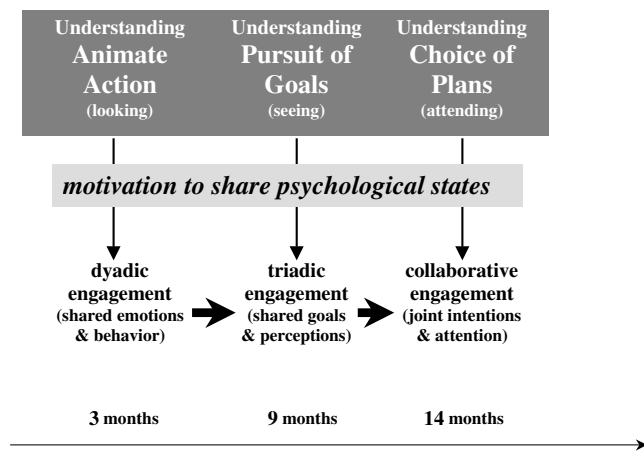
Understanding
Animate Action
(looking)

Understanding
Pursuit of Goals
(seeing)

Understanding
Choice of Plans
(attending)

*motivation to share psychological states*

dyadic engagement
(shared emotions & behavior)

triadic engagement
(shared goals & perceptions)

collaborative engagement
(joint intentions & attention)

3 months

9 months

14 months